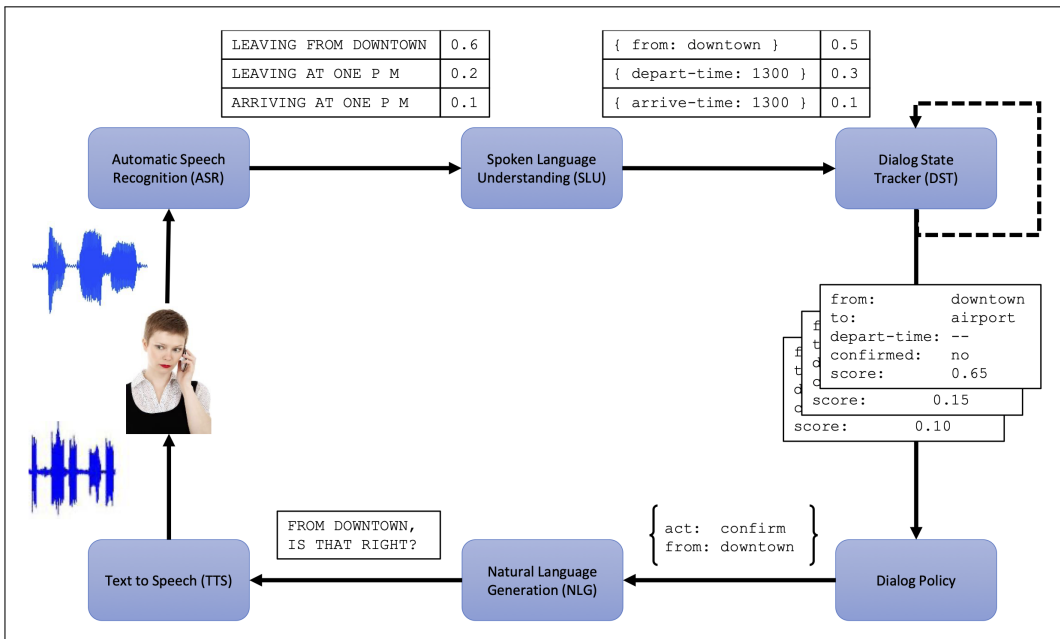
| LEAVING FROM DOWNTOWN | 0.6 |
|---|---|
| LEAVING AT ONE P M | 0.2 |
| ARRIVING AT ONE P M | 0.1 |

| { from: downtown } | 0.5 |
|---|---|
| { depart-time: 1300 } | 0.3 |
| { arrive-time: 1300 } | 0.1 |

Automatic Speech Recognition (ASR)

Spoken Language Understanding (SLU)

Dialog State Tracker (DST)

from: downtown
to: airport
depart-time: --
confirmed: no
score: 0.65

f
t
d
c
score: 0.15

f
t
d
d
c
score: 0.10

FROM DOWNTOWN, IS THAT RIGHT?

act: confirm
from: downtown

Text to Speech (TTS)

Natural Language Generation (NLG)

Dialog Policy